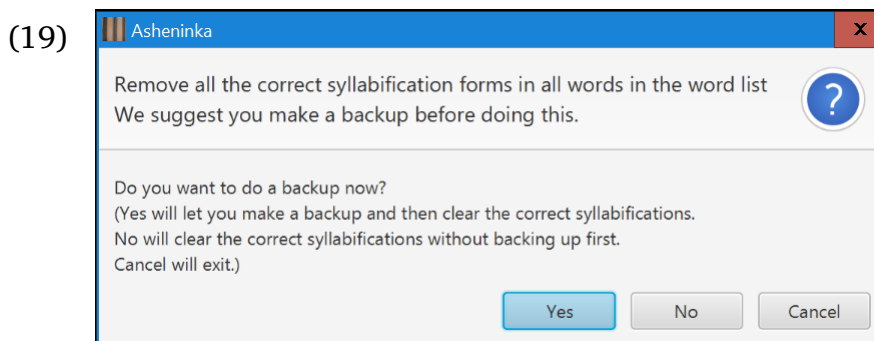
(19)

Asheninka

x

Remove all the correct syllabification forms in all words in the word list
We suggest you make a backup before doing this.

?

Do you want to do a backup now?
(Yes will let you make a backup and then clear the correct syllabifications.
No will clear the correct syllabifications without backing up first.
Cancel will exit.)

Yes

No

Cancel